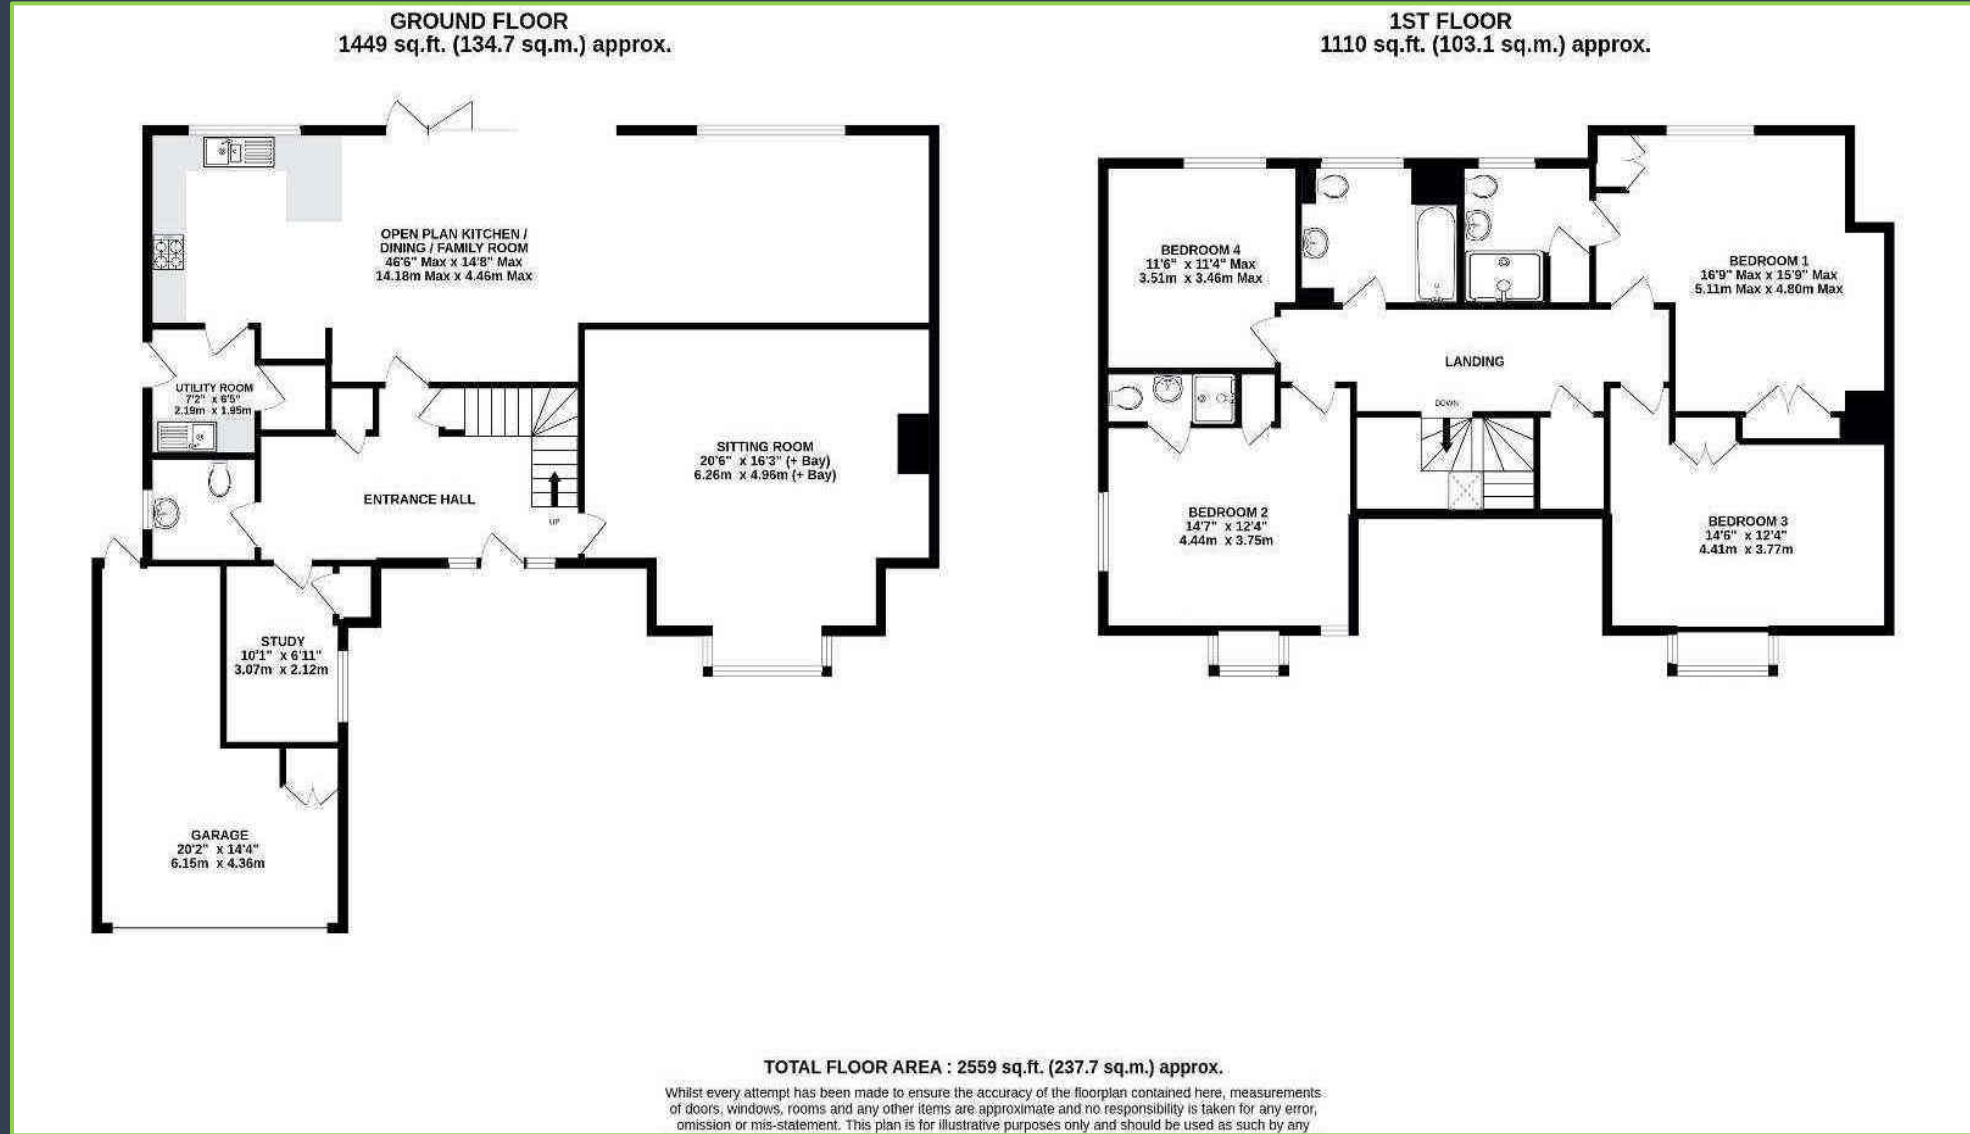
GROUND FLOOR
1449 sq.ft. (134.7 sq.m.) approx.

1ST FLOOR
1110 sq.ft. (103.1 sq.m.) approx.

OPEN PLAN KITCHEN / DINING / FAMILY ROOM
46'6" Max x 14'8" Max
14.18m Max x 4.46m Max

UTILITY ROOM
7'2" x 6'5"
2.19m x 1.95m

SITTING ROOM
20'6" x 16'3" (+ Bay)
6.26m x 4.96m (+ Bay)

ENTRANCE HALL

UP

STUDY
10'1" x 6'11"
3.07m x 2.12m

GARAGE
20'2" x 14'4"
6.15m x 4.36m

BEDROOM 4
11'6" x 11'4" Max
3.51m x 3.46m Max

BEDROOM 1
16'9" Max x 15'9" Max
5.11m Max x 4.80m Max

LANDING

DOWN

BEDROOM 2
14'7" x 12'4"
4.44m x 3.75m

BEDROOM 3
14'6" x 12'4"
4.41m x 3.77m

TOTAL FLOOR AREA : 2559 sq.ft. (237.7 sq.m.) approx.

Whilst every attempt has been made to ensure the accuracy of the floorplan contained here, measurements of doors, windows, rooms and any other items are approximate and no responsibility is taken for any error, omission or mis-statement. This plan is for illustrative purposes only and should be used as such by any